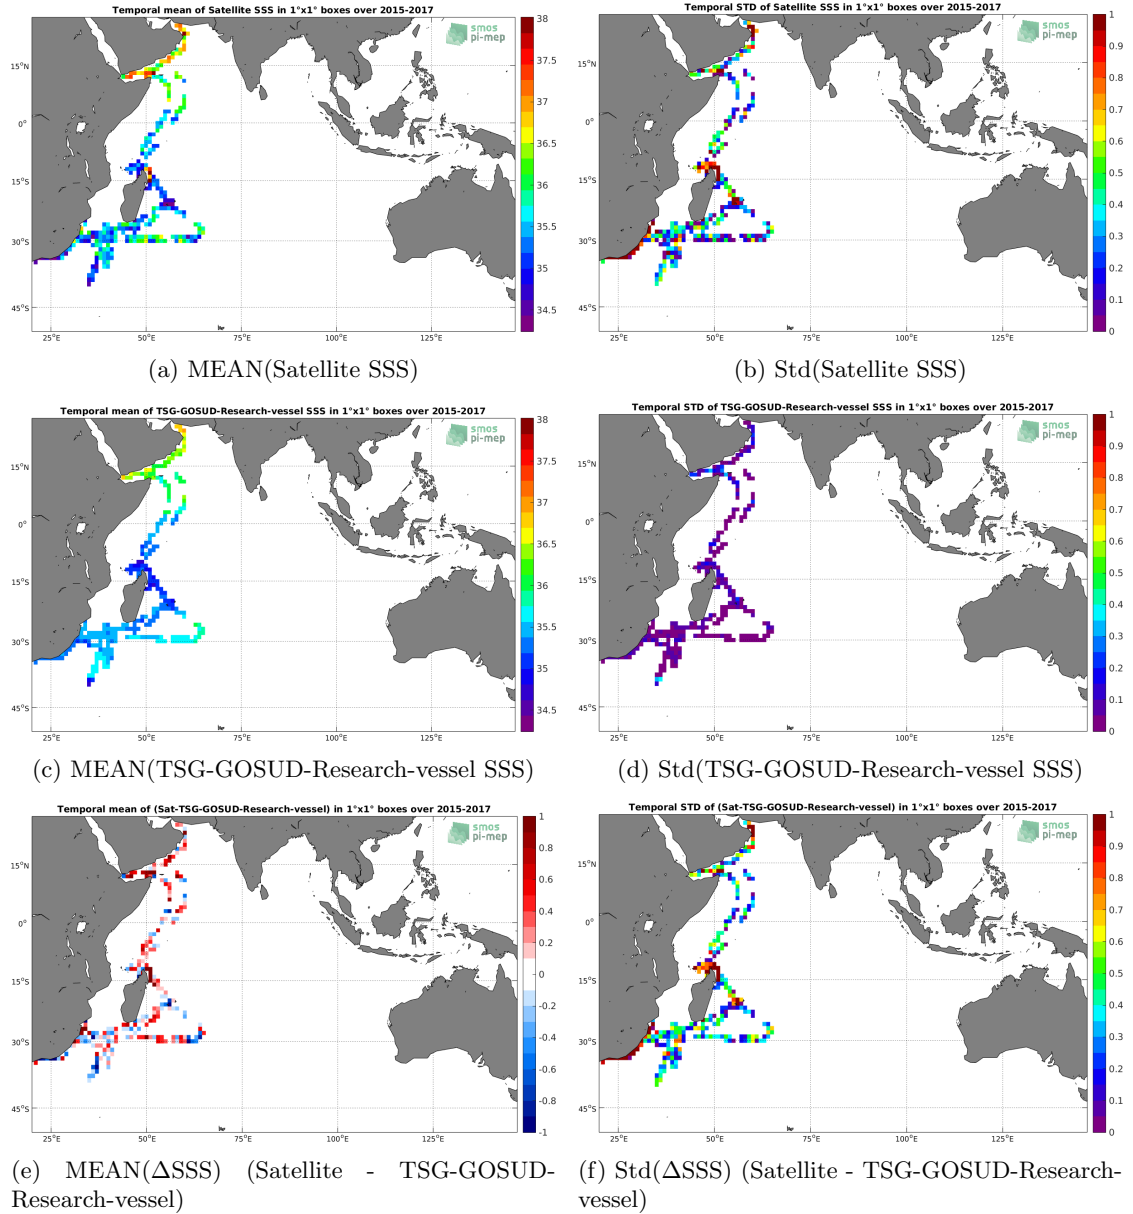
Temporal mean of Satellite SSS in 1°x1° boxes over 2015-2017

smos pi-mep

15°N
0°
15°S
30°S
45°S
25°E 50°E 75°E 100°E 125°E

38
37.5
37
36.5
36
35.5
35
34.5

(a) MEAN(Satellite SSS)

Temporal STD of Satellite SSS in 1°x1° boxes over 2015-2017

smos pi-mep

15°N
0°
15°S
30°S
45°S
25°E 50°E 75°E 100°E 125°E

1
0.9
0.8
0.7
0.6
0.5
0.4
0.3
0.2
0.1
0

(b) Std(Satellite SSS)

Temporal mean of TSG-GOSUD-Research-vessel SSS in 1°x1° boxes over 2015-2017

smos pi-mep

15°N
0°
15°S
30°S
45°S
25°E 50°E 75°E 100°E 125°E

38
37.5
37
36.5
36
35.5
35
34.5

(c) MEAN(TSG-GOSUD-Research-vessel SSS)

Temporal STD of TSG-GOSUD-Research-vessel SSS in 1°x1° boxes over 2015-2017

smos pi-mep

15°N
0°
15°S
30°S
45°S
25°E 50°E 75°E 100°E 125°E

1
0.9
0.8
0.7
0.6
0.5
0.4
0.3
0.2
0.1
0

(d) Std(TSG-GOSUD-Research-vessel SSS)

Temporal mean of (Sat-TSG-GOSUD-Research-vessel) in 1°x1° boxes over 2015-2017

smos pi-mep

15°N
0°
15°S
30°S
45°S
25°E 50°E 75°E 100°E 125°E

1
0.8
0.6
0.4
0.2
0
-0.2
-0.4
-0.6
-0.8
-1

(e) MEAN(ΔSSS) (Satellite - TSG-GOSUD-Research-vessel)

Temporal STD of (Sat-TSG-GOSUD-Research-vessel) in 1°x1° boxes over 2015-2017

smos pi-mep

15°N
0°
15°S
30°S
45°S
25°E 50°E 75°E 100°E 125°E

1
0.9
0.8
0.7
0.6
0.5
0.4
0.3
0.2
0.1
0

(f) Std(ΔSSS) (Satellite - TSG-GOSUD-Research-vessel)